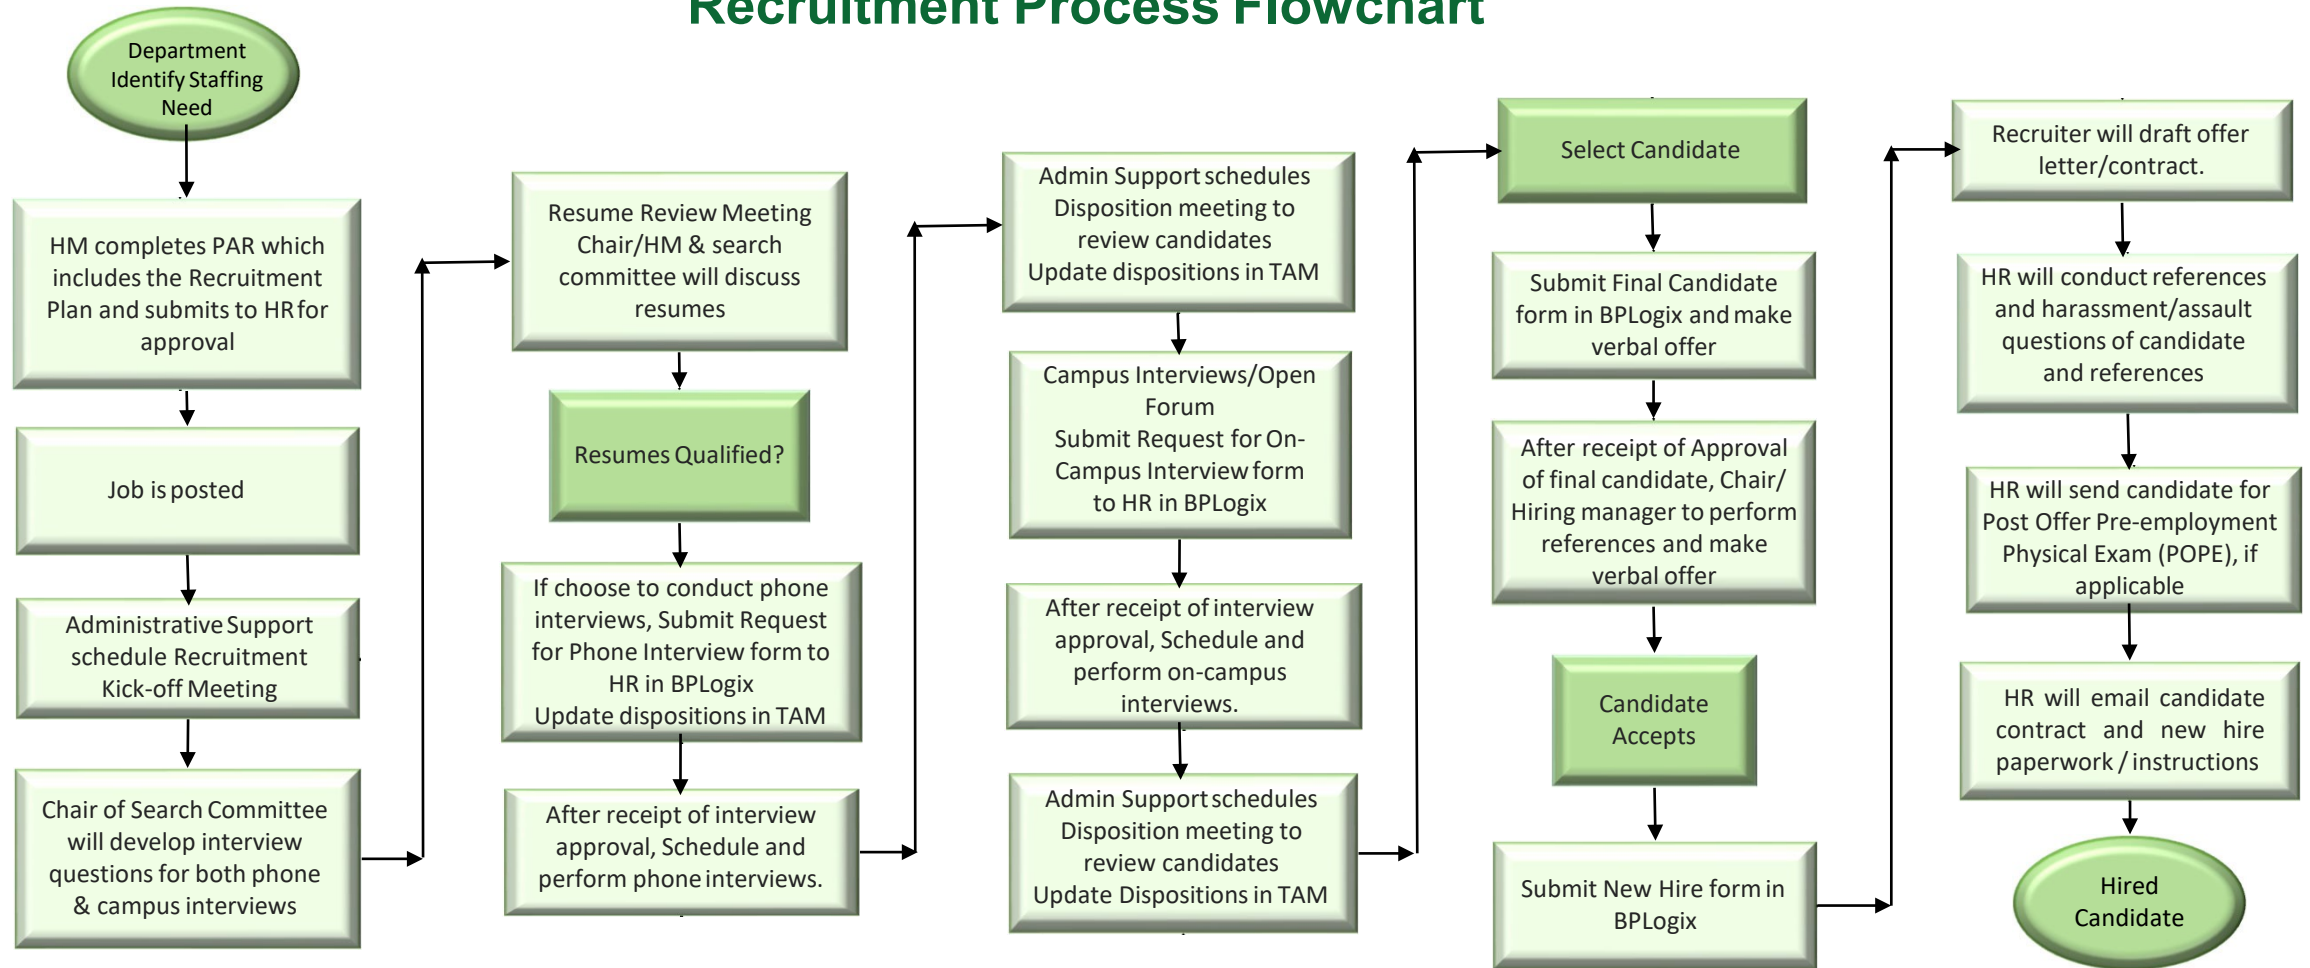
Recruitment Process Flowchart

Department Identify Staffing Need

HM completes PAR which includes the Recruitment Plan and submits to HR for approval

Job is posted

Administrative Support schedule Recruitment Kick-off Meeting

Chair of Search Committee will develop interview questions for both phone & campus interviews

Resume Review Meeting Chair/HM & search committee will discuss resumes

Resumes Qualified?

If choose to conduct phone interviews, Submit Request for Phone Interview form to HR in BPLogix
Update dispositions in TAM

After receipt of interview approval, Schedule and perform phone interviews.

Admin Support schedules Disposition meeting to review candidates
Update dispositions in TAM

Campus Interviews/Open Forum
Submit Request for On-Campus Interview form to HR in BPLogix

After receipt of interview approval, Schedule and perform on-campus interviews.

Admin Support schedules Disposition meeting to review candidates
Update Dispositions in TAM

Select Candidate

Submit Final Candidate form in BPLogix and make verbal offer

After receipt of Approval of final candidate, Chair/ Hiring manager to perform references and make verbal offer

Candidate Accepts

Submit New Hire form in BPLogix

Recruiter will draft offer letter/contract.

HR will conduct references and harassment/assault questions of candidate and references

HR will send candidate for Post Offer Pre-employment Physical Exam (POPE), if applicable

HR will email candidate contract and new hire paperwork / instructions

Hired Candidate